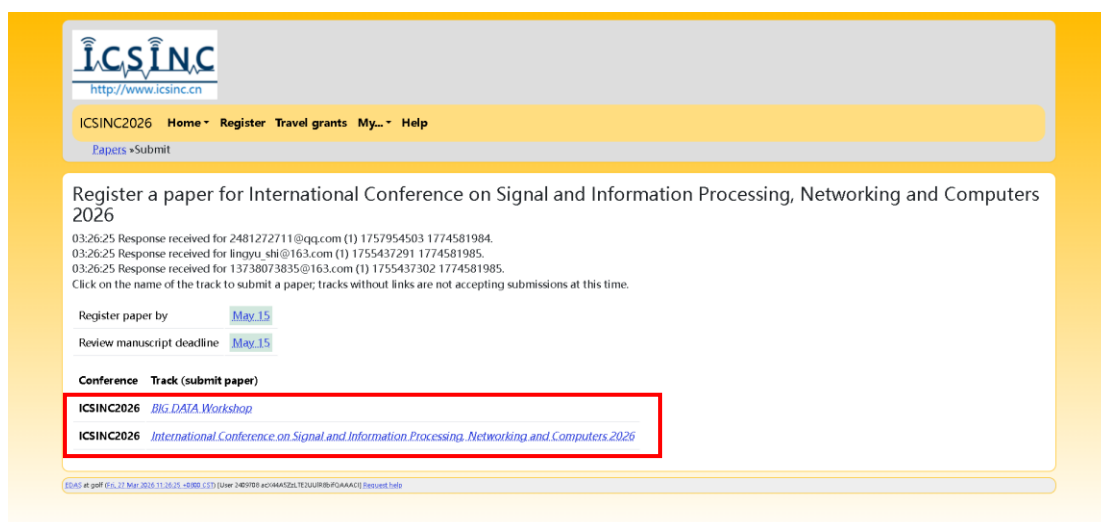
ICSINC
http://www.icsinc.cn

ICSINC2026 Home ▾ Register Travel grants My... ▾ Help

Papers »Submit

Register a paper for International Conference on Signal and Information Processing, Networking and Computers 2026

03:26:25 Response received for 2481272711@qq.com (1) 1757954503 1774581984.
03:26:25 Response received for lingyu_shi@163.com (1) 1755437291 1774581985.
03:26:25 Response received for 13738073835@163.com (1) 1755437302 1774581985.
Click on the name of the track to submit a paper; tracks without links are not accepting submissions at this time.

| Register paper by | May 15 |
|---|---|
| Review manuscript deadline | May 15 |

| Conference | Track (submit paper) |
|---|---|
| ICSINC2026 | BIG DATA Workshop |
| ICSINC2026 | International Conference on Signal and Information Processing, Networking and Computers 2026 |

EDAS at golf (Fri, 27 Mar 2026 11:26:25 +0800 CST) [User 2409708 acX44A5ZzLTE2UUR8bFGAAACI] Request help